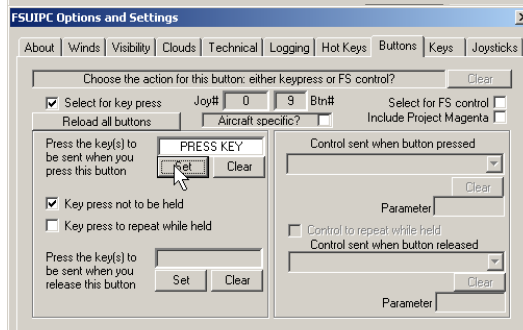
FSUIPC Options and Settings

About | Winds | Visibility | Clouds | Technical | Logging | Hot Keys | Buttons | Keys | Joysticks

Choose the action for this button: either keypress or FS control?

Clear

Select for key press

Joy# 0 9 Btn#

Select for FS control

Include Project Magenta

Reload all buttons

Aircraft specific?

Press the key(s) to be sent when you press this button

PRESS KEY

Set

Clear

Key press not to be held

Key press to repeat while held

Press the key(s) to be sent when you release this button

Set

Clear

Control sent when button pressed

Clear

Parameter

Control to repeat while held

Control sent when button released

Clear

Parameter